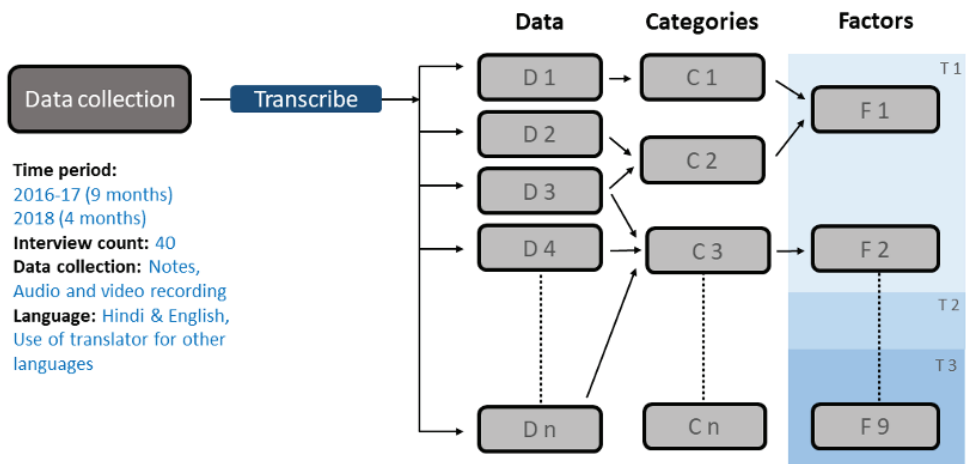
Data collection

Transcribe

Time period:
2016-17 (9 months)
2018 (4 months)
Interview count: 40
Data collection: Notes, Audio and video recording
Language: Hindi & English, Use of translator for other languages

Data

D 1
D 2
D 3
D 4
D n

Categories

C 1
C 2
C 3
C n

Factors

T 1
F 1
F 2
T 2
T 3
F 9